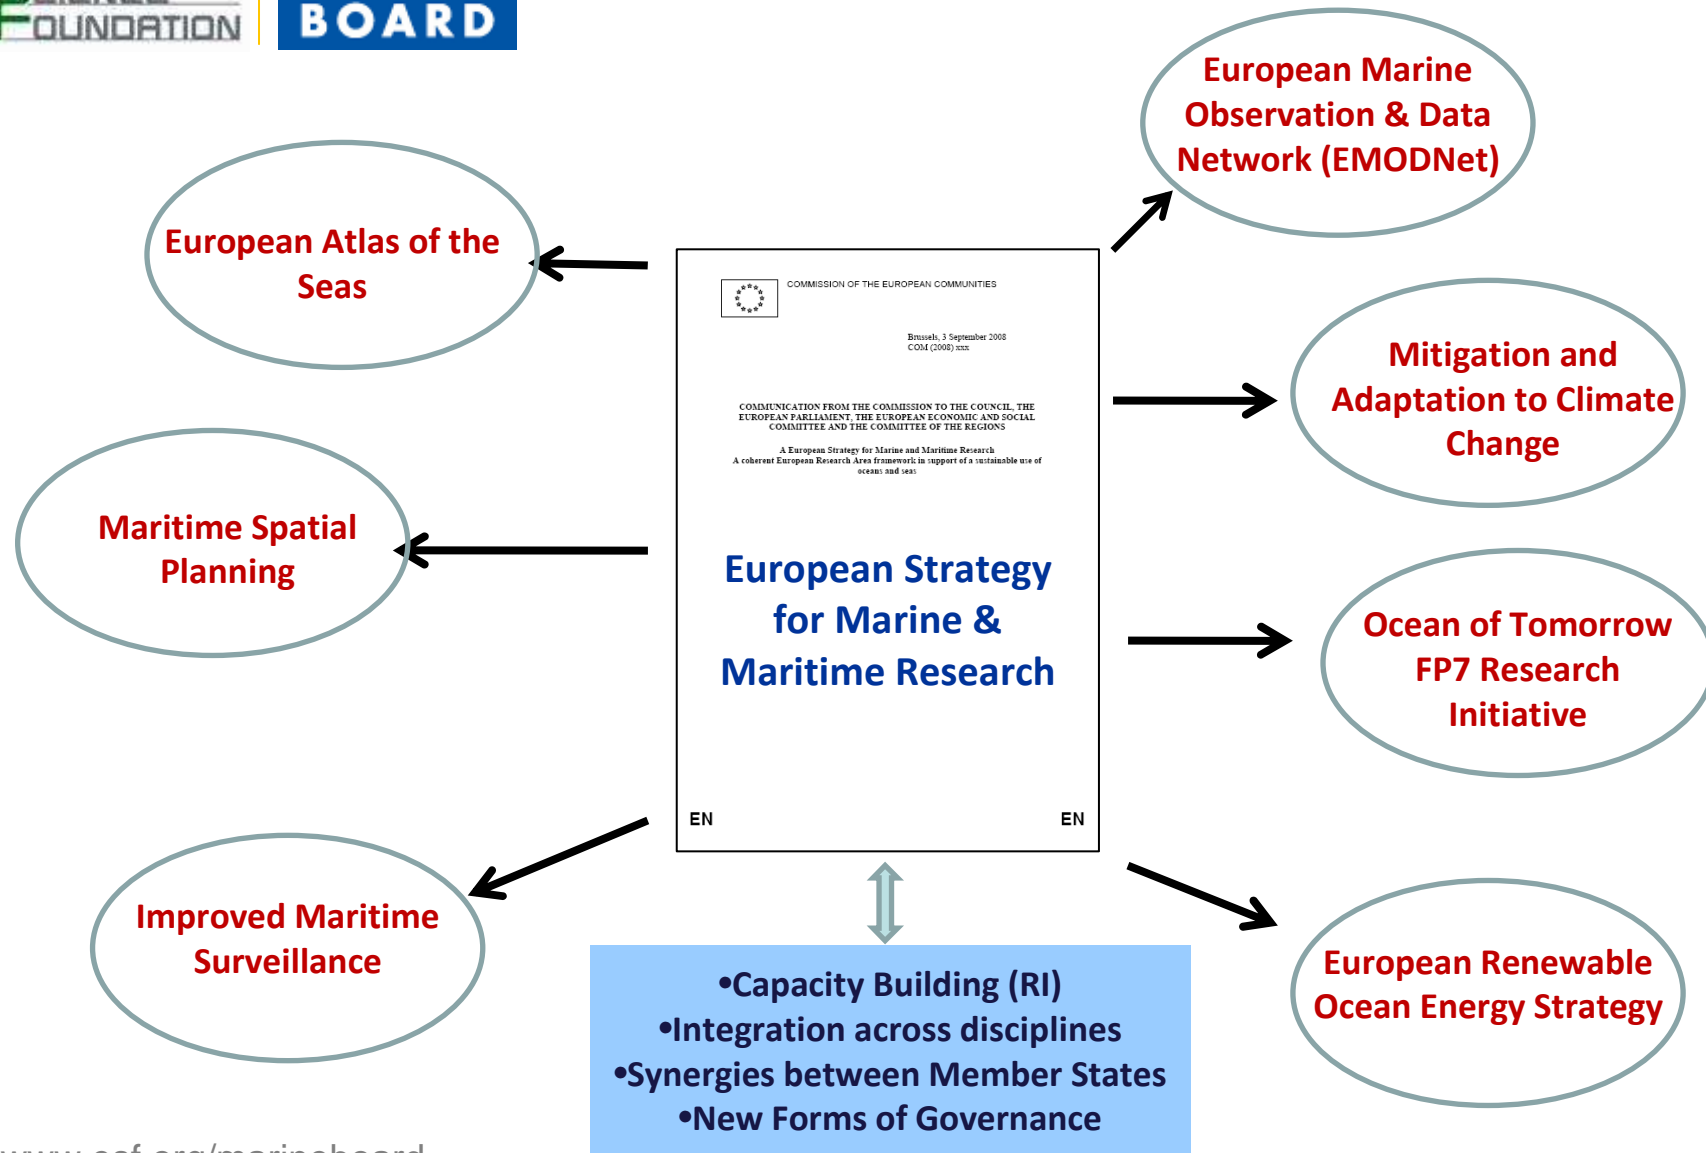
FOUNDATION BOARD

European Marine Observation & Data Network (EMODNet)

European Atlas of the Seas

COMMISSION OF THE EUROPEAN COMMUNITIES

Brussels, 3 September 2008
COM (2008) xxx

COMMUNICATION FROM THE COMMISSION TO THE COUNCIL, THE EUROPEAN PARLIAMENT, THE EUROPEAN ECONOMIC AND SOCIAL COMMITTEE AND THE COMMITTEE OF THE REGIONS

A European Strategy for Marine and Maritime Research
A coherent European Research Area framework in support of a sustainable use of oceans and seas

European Strategy for Marine & Maritime Research

EN EN

Mitigation and Adaptation to Climate Change

Maritime Spatial Planning

Ocean of Tomorrow FP7 Research Initiative

Improved Maritime Surveillance

European Renewable Ocean Energy Strategy

•Capacity Building (RI)
•Integration across disciplines
•Synergies between Member States
•New Forms of Governance

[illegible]